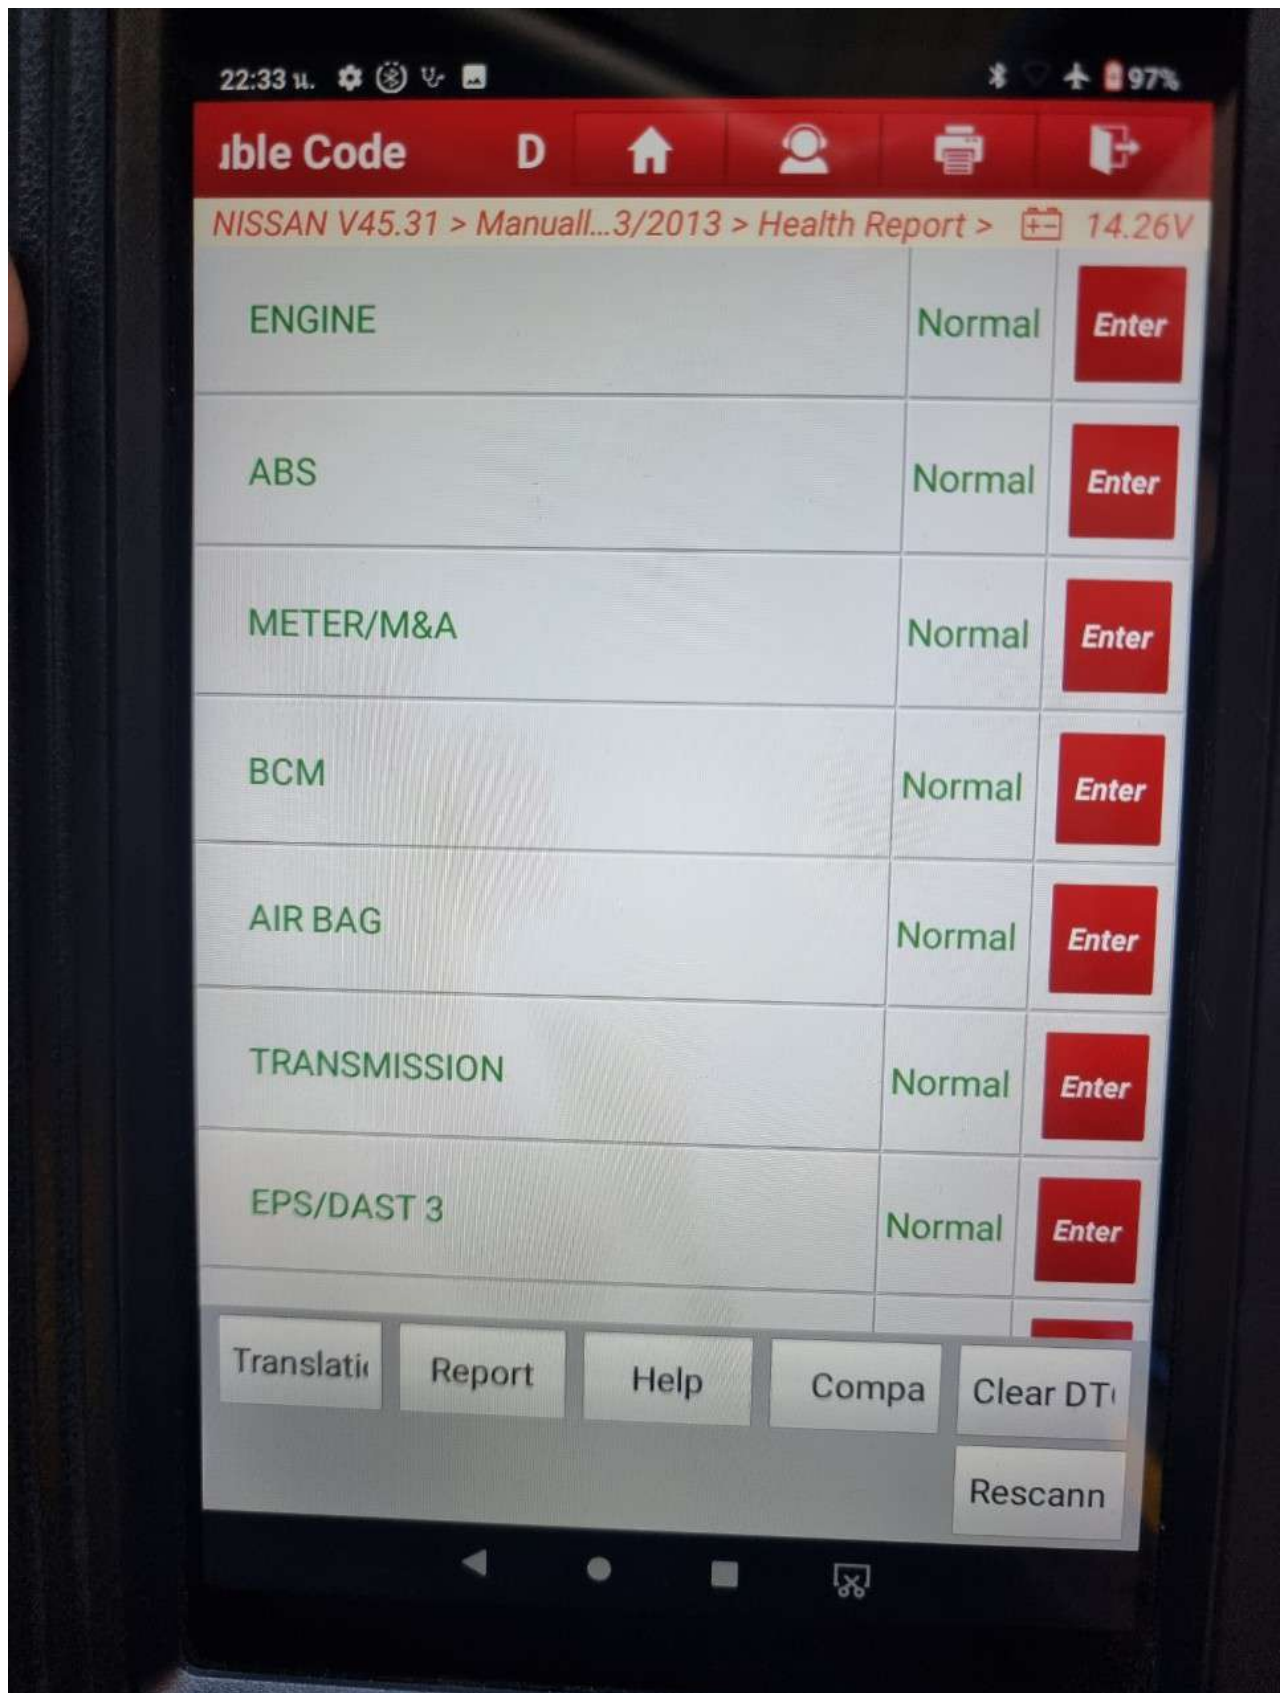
22:33 ч.

97%

ıble Code D

NISSAN V45.31 > Manuall...3/2013 > Health Report > 14.26V

| | | |
|---|---|---|
| ENGINE | Normal | Enter |
| ABS | Normal | Enter |
| METER/M&A | Normal | Enter |
| BCM | Normal | Enter |
| AIR BAG | Normal | Enter |
| TRANSMISSION | Normal | Enter |
| EPS/DAST 3 | Normal | Enter |

Translati Report Help Compa Clear DT

Rescann